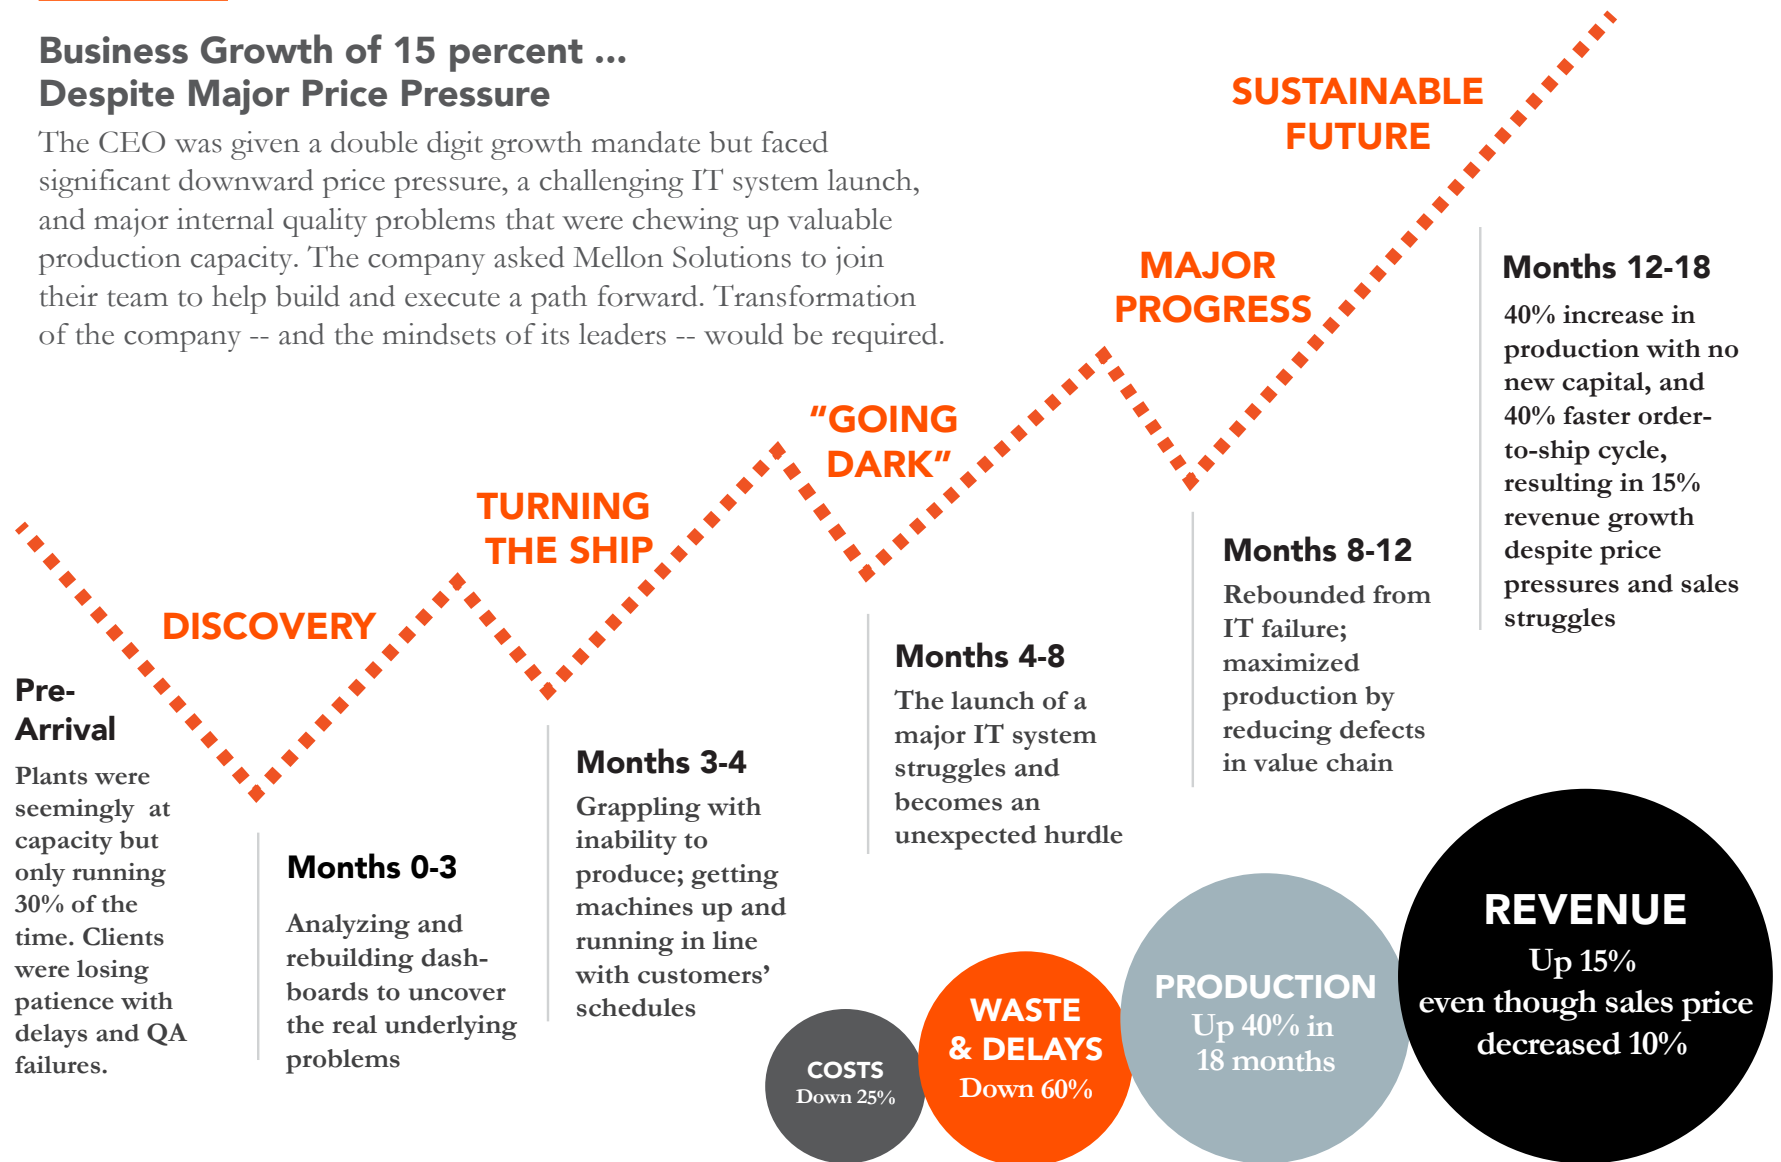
Business Growth of 15 percent ...
Despite Major Price Pressure

The CEO was given a double digit growth mandate but faced significant downward price pressure, a challenging IT system launch, and major internal quality problems that were chewing up valuable production capacity. The company asked Mellon Solutions to join their team to help build and execute a path forward. Transformation of the company -- and the mindsets of its leaders -- would be required.

SUSTAINABLE FUTURE

MAJOR PROGRESS

"GOING DARK"

TURNING THE SHIP

DISCOVERY

Pre-Arrival

Plants were seemingly at capacity but only running 30% of the time. Clients were losing patience with delays and QA failures.

Months 0-3

Analyzing and rebuilding dashboards to uncover the real underlying problems

Months 3-4

Grappling with inability to produce; getting machines up and running in line with customers' schedules

Months 4-8

The launch of a major IT system struggles and becomes an unexpected hurdle

Months 8-12

Rebounded from IT failure; maximized production by reducing defects in value chain

Months 12-18

40% increase in production with no new capital, and 40% faster order-to-ship cycle, resulting in 15% revenue growth despite price pressures and sales struggles

COSTS
Down 25%

WASTE & DELAYS
Down 60%

PRODUCTION
Up 40% in 18 months

REVENUE
Up 15%
even though sales price decreased 10%